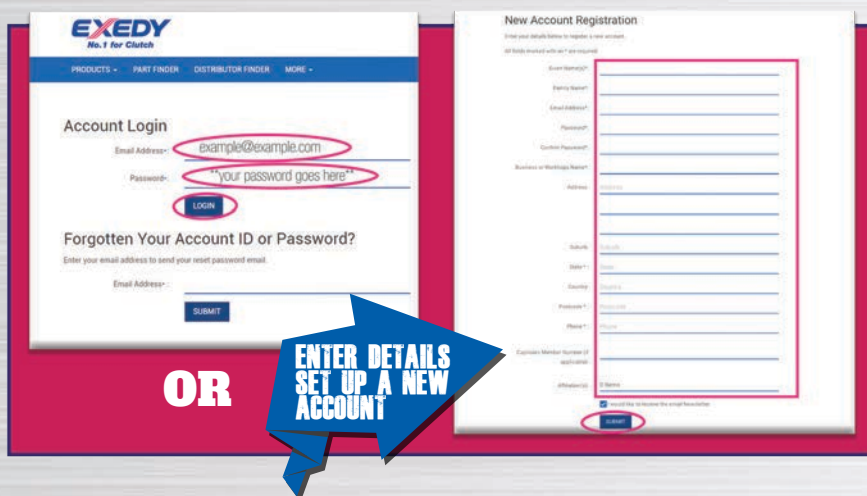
EXEDY
No.1 for Clutch

PRODUCTS ▾   PART FINDER   DISTRIBUTOR FINDER   MORE ▾

Account Login

Email Address*: example@example.com

Password*: **your password goes here**

LOGIN

Forgotten Your Account ID or Password?

Enter your email address to send your reset password email.

Email Address*:

SUBMIT

OR

ENTER DETAILS SET UP A NEW ACCOUNT

New Account Registration

Enter your details below to register a new account.

All fields marked with an * are required.

Given Name(s)*

Family Name*

Email Address*

Password*

Confirm Password*

Business or Workshop Name*

Address

Suburb

State*

Country

Postcode*

Phone*

Capricorn Member Number (if applicable)

Affiliation(s)

I would like to receive the email Newsletter

SUBMIT